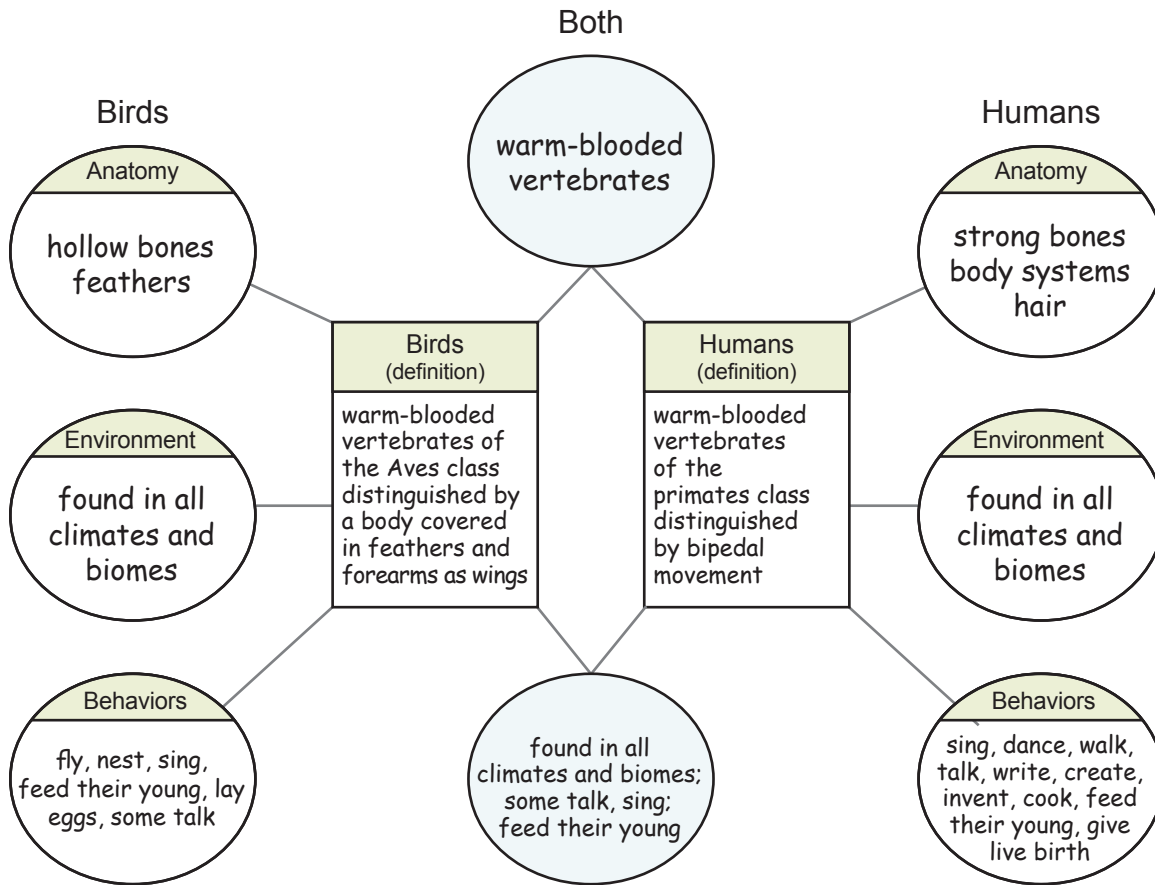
Both

Birds

Humans

warm-blooded vertebrates

Anatomy

hollow bones feathers

Anatomy

strong bones body systems hair

Birds
(definition)

warm-blooded vertebrates of the Aves class distinguished by a body covered in feathers and forearms as wings

Humans
(definition)

warm-blooded vertebrates of the primates class distinguished by bipedal movement

Environment

found in all climates and biomes

Environment

found in all climates and biomes

Behaviors

fly, nest, sing, feed their young, lay eggs, some talk

found in all climates and biomes; some talk, sing; feed their young

Behaviors

sing, dance, walk, talk, write, create, invent, cook, feed their young, give live birth